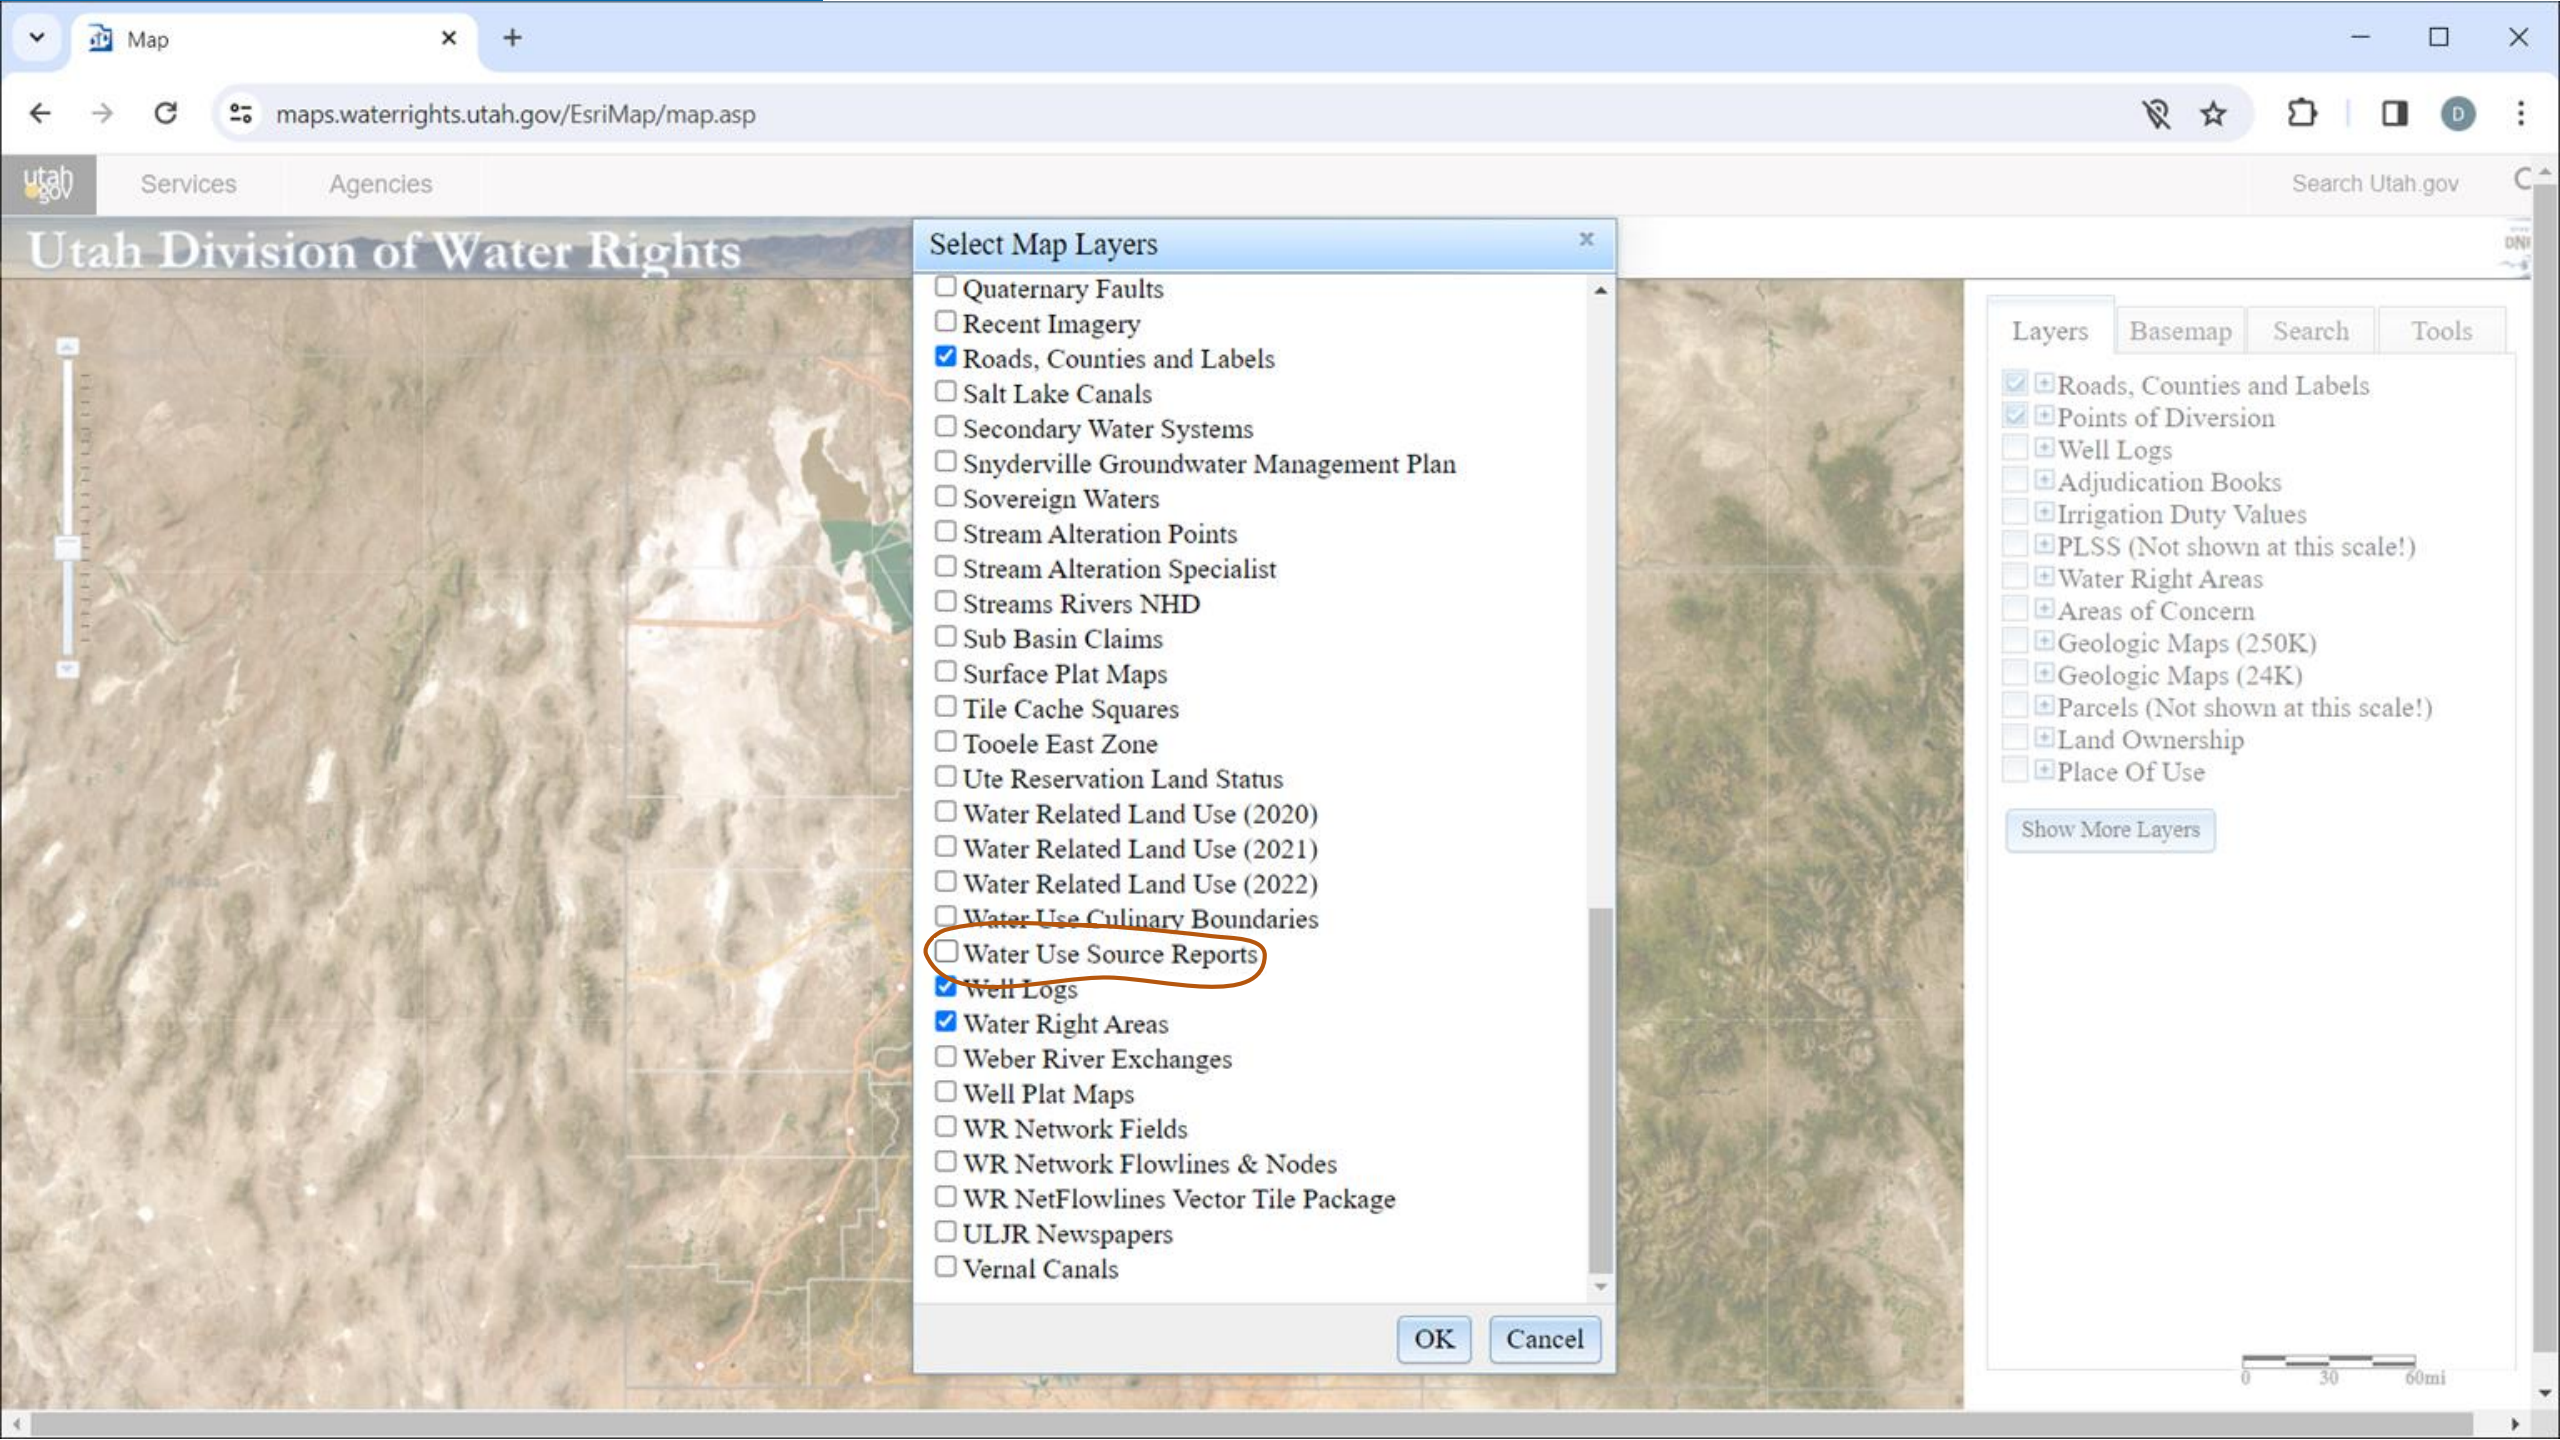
Map

maps.waterrights.utah.gov/EsriMap/map.asp

utah gov Services Agencies Search Utah.gov

Utah Division of Water Rights

Select Map Layers

Quaternary Faults
Recent Imagery
Roads, Counties and Labels
Salt Lake Canals
Secondary Water Systems
Snyderville Groundwater Management Plan
Sovereign Waters
Stream Alteration Points
Stream Alteration Specialist
Streams Rivers NHD
Sub Basin Claims
Surface Plat Maps
Tile Cache Squares
Tooele East Zone
Ute Reservation Land Status
Water Related Land Use (2020)
Water Related Land Use (2021)
Water Related Land Use (2022)
Water Use Culinary Boundaries
Water Use Source Reports
Well Logs
Water Right Areas
Weber River Exchanges
Well Plat Maps
WR Network Fields
WR Network Flowlines & Nodes
WR NetFlowlines Vector Tile Package
ULJR Newspapers
Vernal Canals

OK Cancel

Layers Basemap Search Tools

Roads, Counties and Labels
Points of Diversion
Well Logs
Adjudication Books
Irrigation Duty Values
PLSS (Not shown at this scale!)
Water Right Areas
Areas of Concern
Geologic Maps (250K)
Geologic Maps (24K)
Parcels (Not shown at this scale!)
Land Ownership
Place Of Use

Show More Layers

0 30 60mi